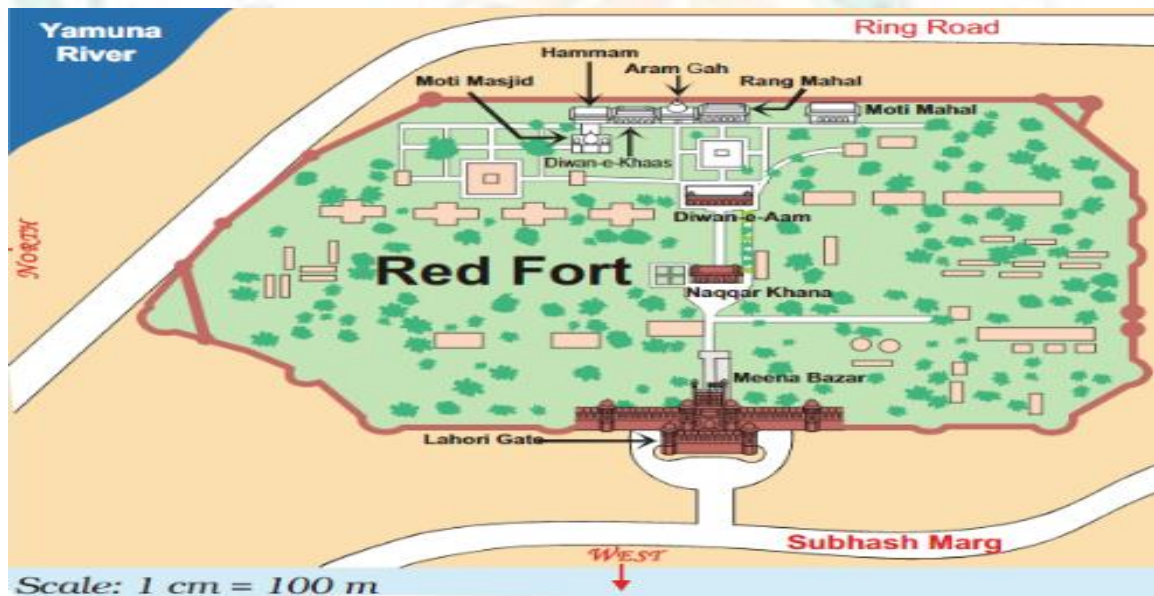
Yamuna River

Ring Road

Hammam

Aram Gah

Moti Masjid

Rang Mahal

Moti Mahal

Diwan-e-Khaas

Diwan-e-Aam

NORTH

Red Fort

Naqqar Khana

Meena Bazar

Lahori Gate

Subhash Marg

WEST

Scale: 1 cm = 100 m